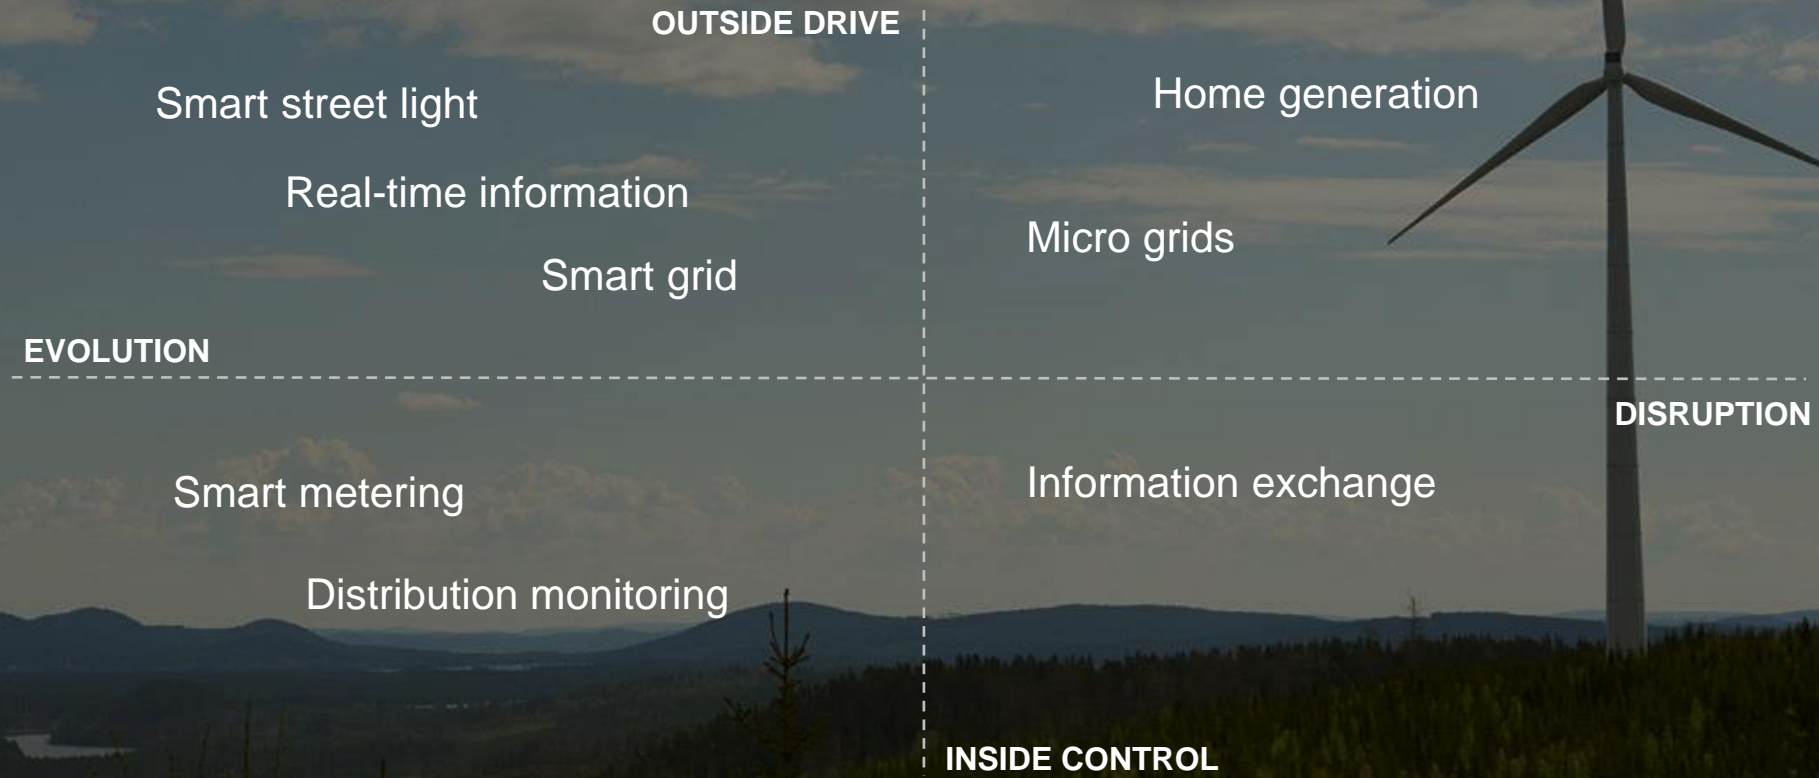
OUTSIDE DRIVE

Smart street light

Real-time information

Smart grid

Home generation

Micro grids

EVOLUTION

DISRUPTION

Smart metering

Distribution monitoring

Information exchange

INSIDE CONTROL